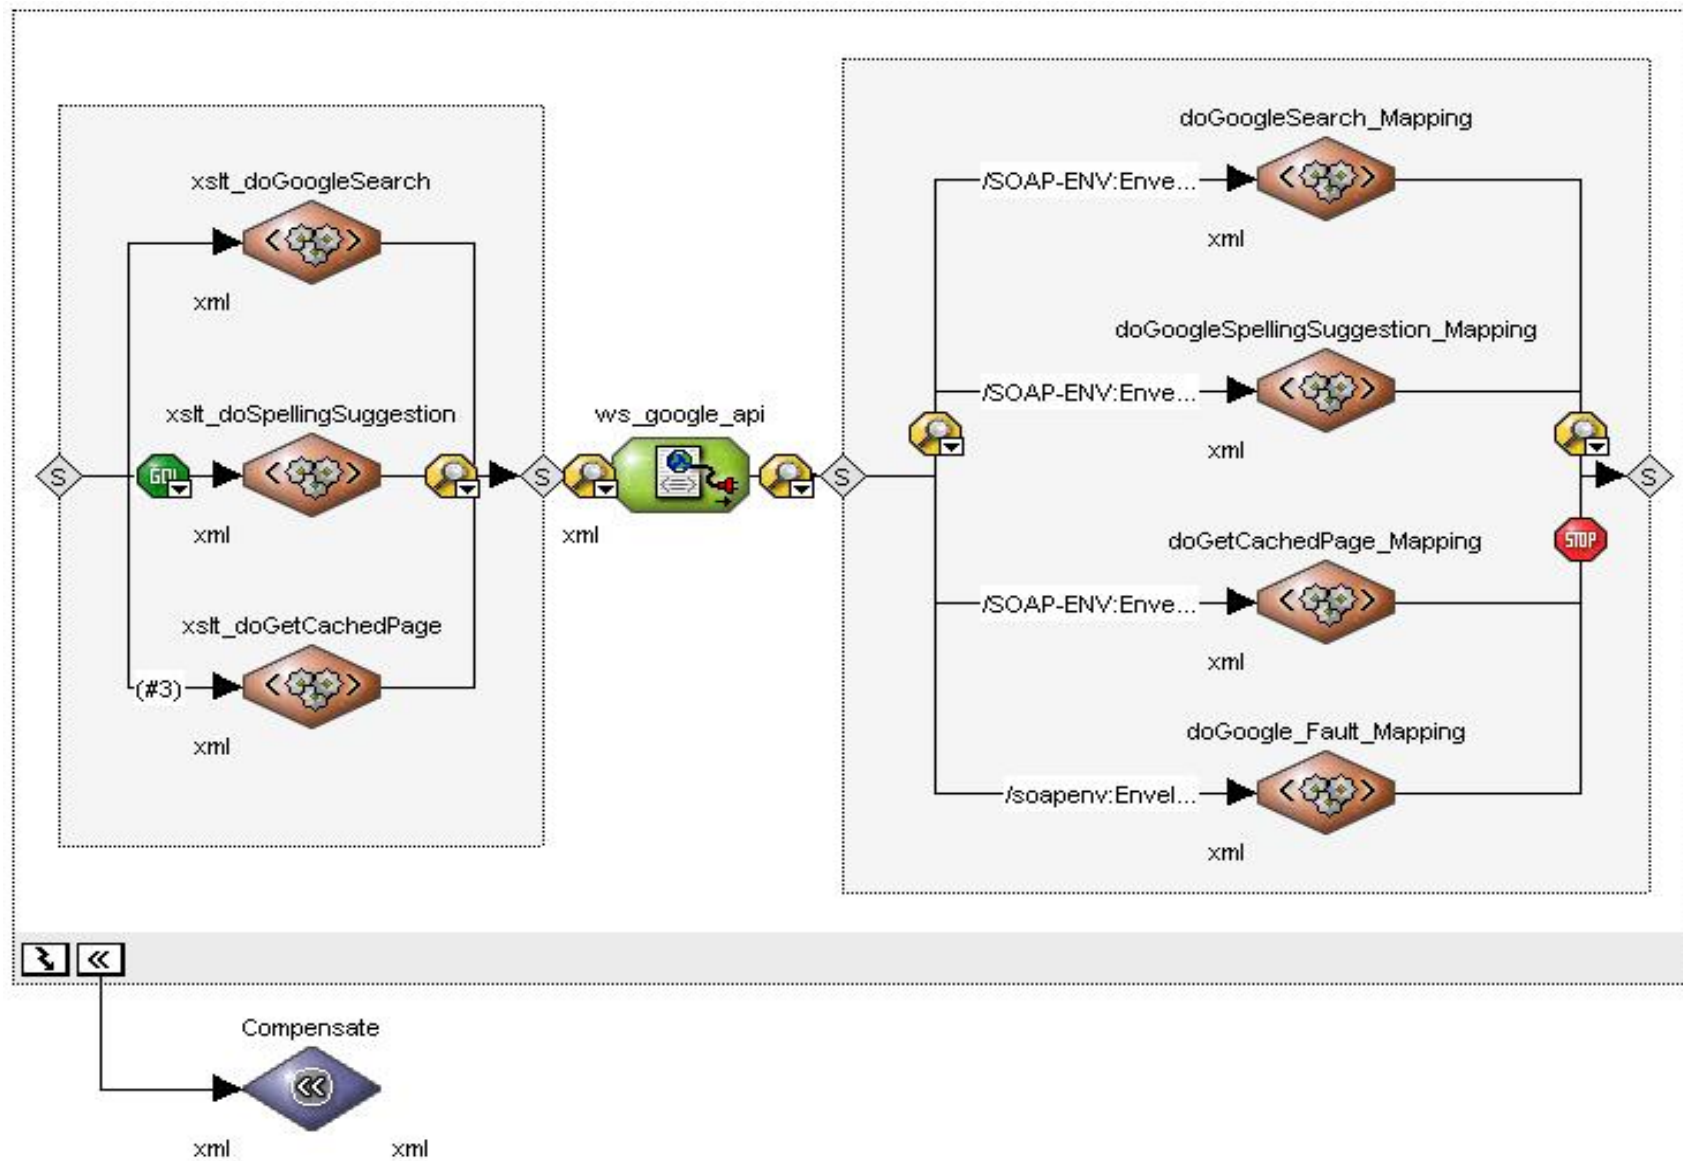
xslt_doGoogleSearch

xml

xslt_doSpellingSuggestion

S

GO!

xml

xslt_doGetCachedPage

(#3)

xml

S

ws_google_api

xml

S

doGoogleSearch_Mapping

/SOAP-ENV:Enve...

xml

doGoogleSpellingSuggestion_Mapping

/SOAP-ENV:Enve...

xml

doGetCachedPage_Mapping

/SOAP-ENV:Enve...

xml

doGoogle_Fault_Mapping

/soapenv:Envel...

xml

STOP

S

Compensate

xml

xml